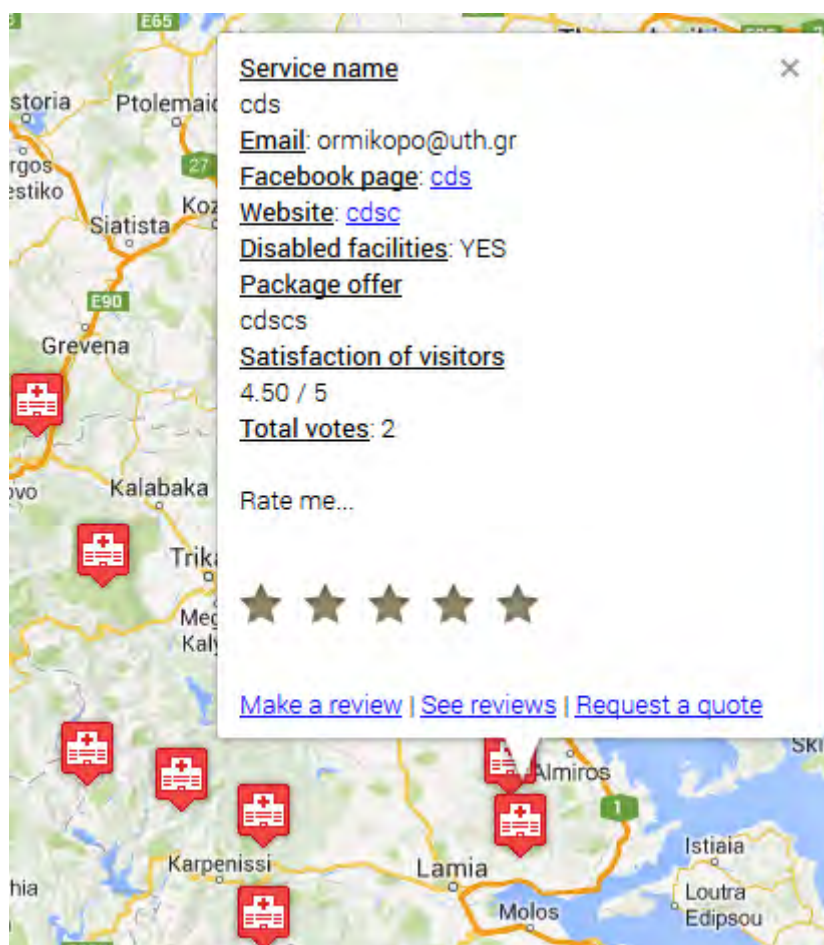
E65
storia
Ptolemaio
rgos
estiko
27
Siatista
Koz
E90
Grevena
ovo
Kalabaka
Trika
Meg
Kaly
Karpenissi
Lamia
Almiros
1
Istiaia
Loutra
Edipsou
Molos
hia
Ski

Service name
cds
Email: ormikopo@uth.gr
Facebook page: cds
Website: cdsc
Disabled facilities: YES
Package offer
cdscs
Satisfaction of visitors
4.50 / 5
Total votes: 2

Rate me...

Make a review | See reviews | Request a quote